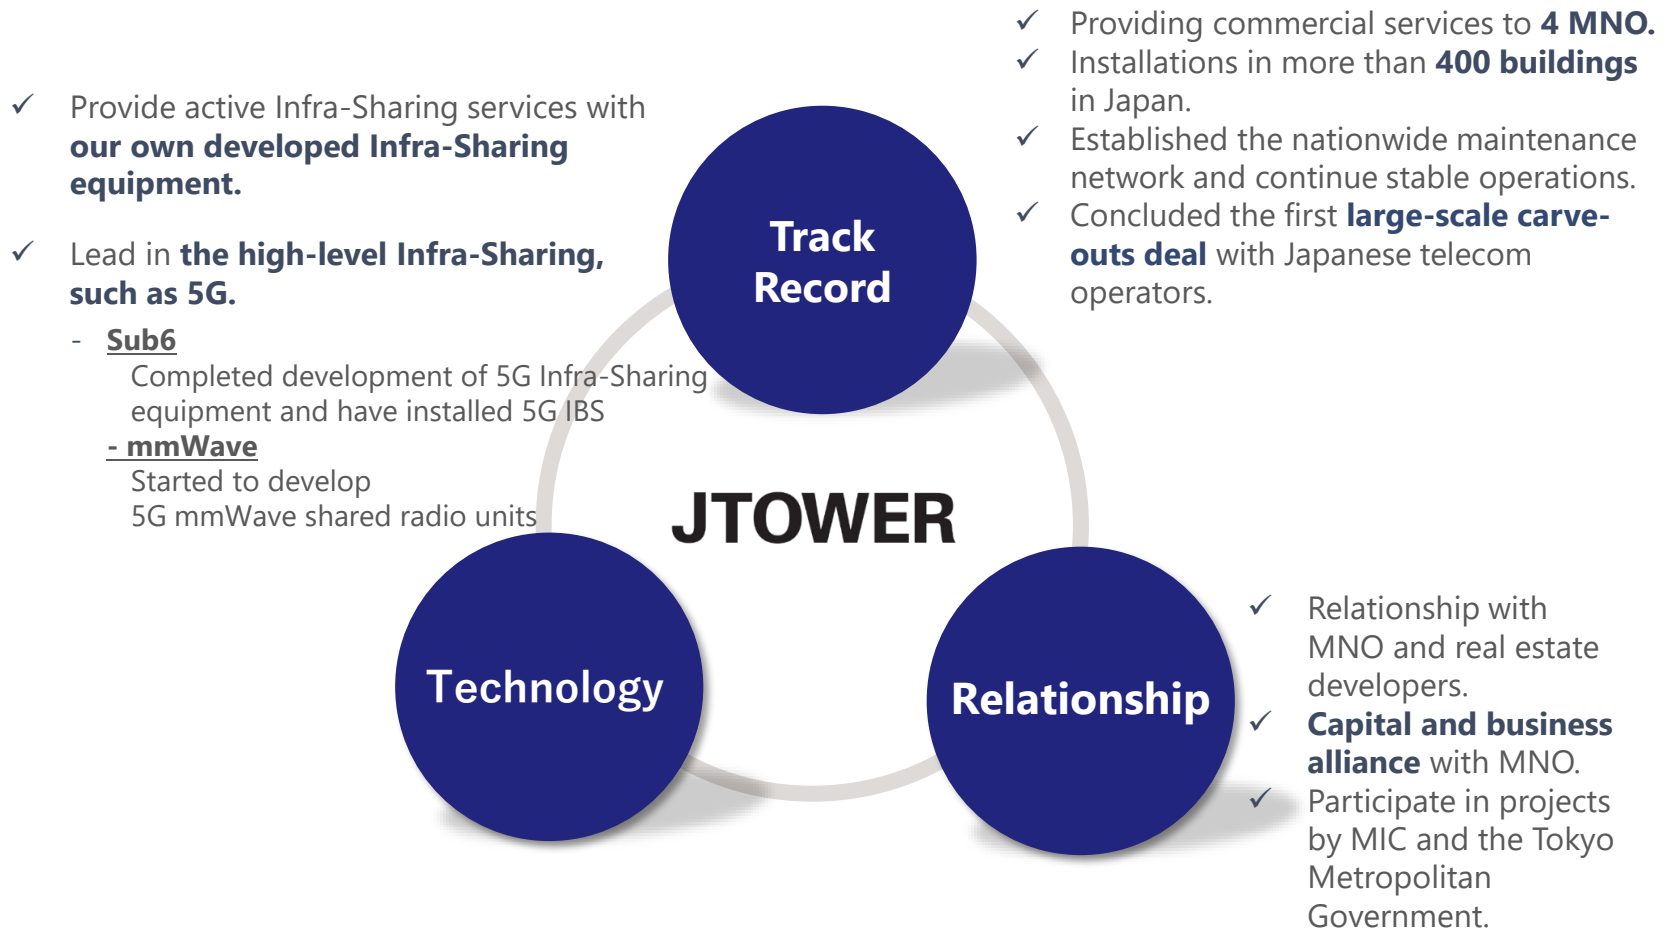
✓ Provide active Infra-Sharing services with our own developed Infra-Sharing equipment.

✓ Lead in the high-level Infra-Sharing, such as 5G.

- Sub6
Completed development of 5G Infra-Sharing equipment and have installed 5G IBS

- mmWave
Started to develop 5G mmWave shared radio units

Track Record

✓ Providing commercial services to 4 MNO.
✓ Installations in more than 400 buildings in Japan.
✓ Established the nationwide maintenance network and continue stable operations.
✓ Concluded the first large-scale carve-outs deal with Japanese telecom operators.

JTOWER

Technology

Relationship

✓ Relationship with MNO and real estate developers.
✓ Capital and business alliance with MNO.
✓ Participate in projects by MIC and the Tokyo Metropolitan Government.